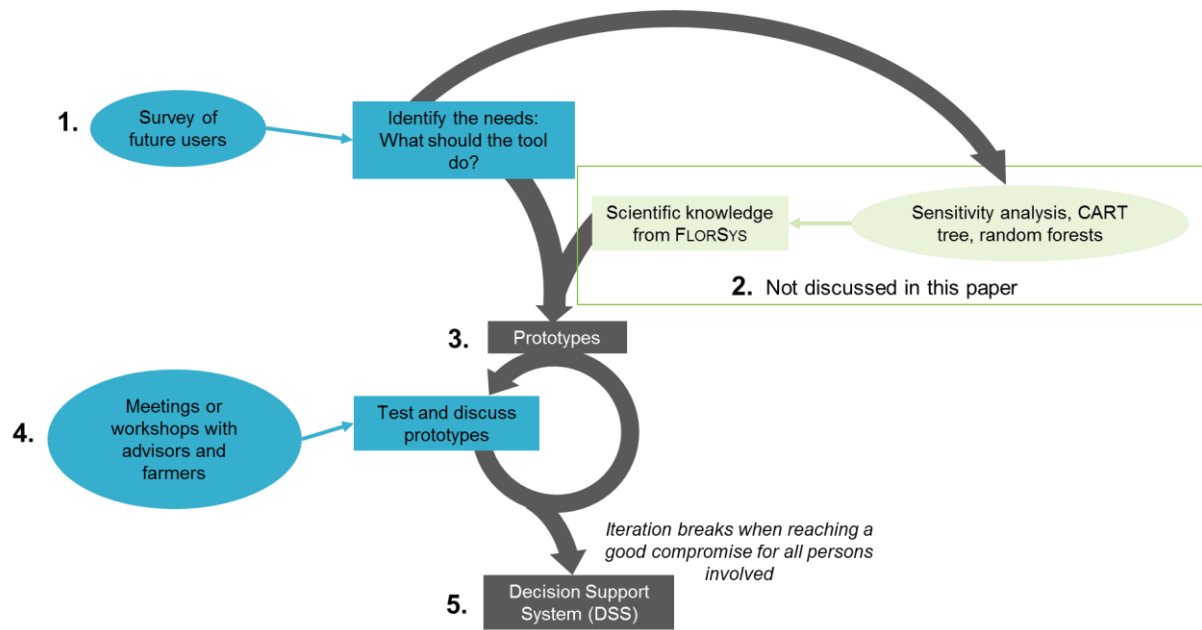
1.

Survey of future users

Identify the needs: What should the tool do?

Scientific knowledge from FLORSYS

Sensitivity analysis, CART tree, random forests

2. Not discussed in this paper

3. Prototypes

4.

Meetings or workshops with advisors and farmers

Test and discuss prototypes

Iteration breaks when reaching a good compromise for all persons involved

5. Decision Support System (DSS)